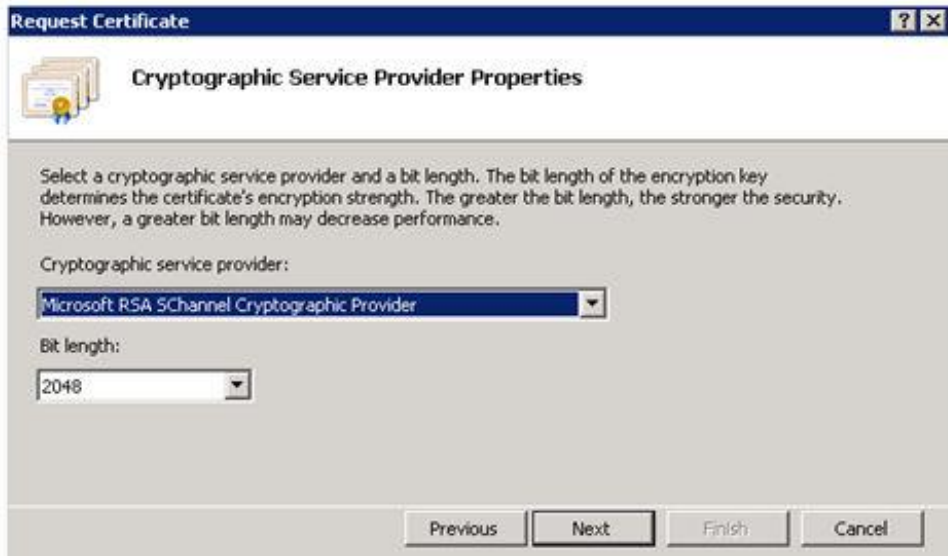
Request Certificate

? X

Cryptographic Service Provider Properties

Select a cryptographic service provider and a bit length. The bit length of the encryption key determines the certificate's encryption strength. The greater the bit length, the stronger the security. However, a greater bit length may decrease performance.

Cryptographic service provider:

Microsoft RSA SChannel Cryptographic Provider

Bit length:

2048

Previous

Next

Finish

Cancel